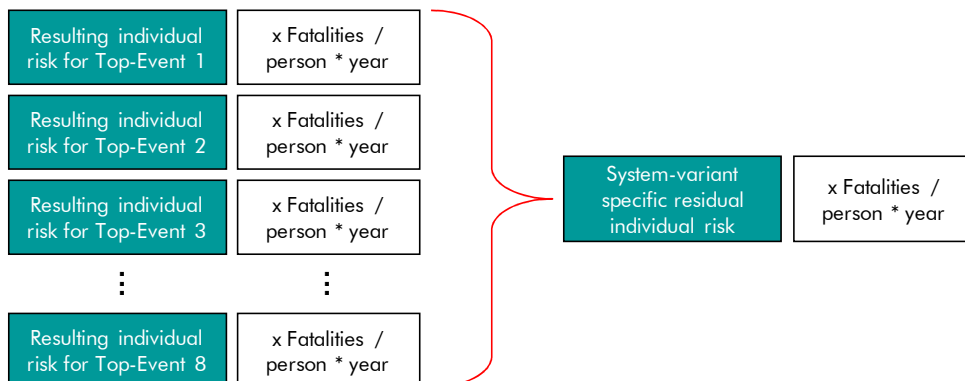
Resulting individual risk for Top-Event 1

x Fatalities / person * year

Resulting individual risk for Top-Event 2

x Fatalities / person * year

Resulting individual risk for Top-Event 3

x Fatalities / person * year

⋮

⋮

Resulting individual risk for Top-Event 8

x Fatalities / person * year

System-variant specific residual individual risk

x Fatalities / person * year